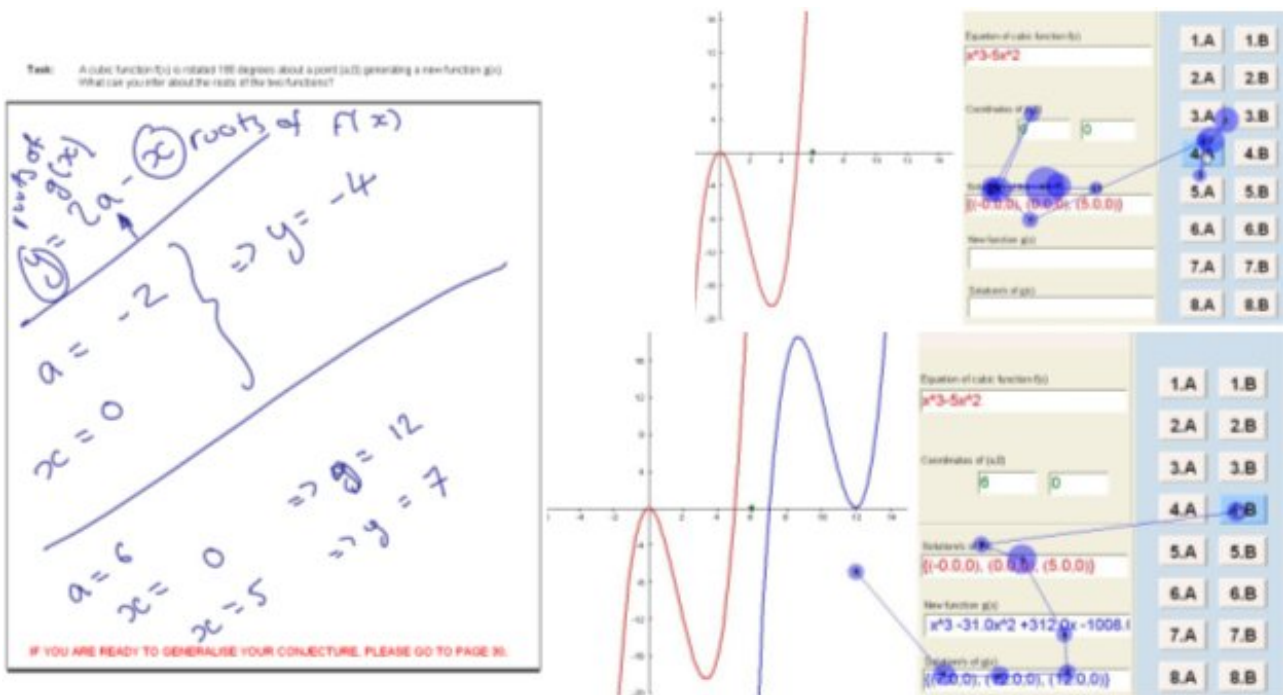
Task: A cubic function f(x) is rotated 180 degrees about a point (a,0) generating a new function g(x). What can you infer about the roots of the two functions?

roots of g(x)
y = 2a - x roots of f(x)

a = -2
x = 0
=> y = -4

a = 6
x = 0
x = 5
=> y = 12
=> y = 7

IF YOU ARE READY TO GENERALISE YOUR CONJECTURE, PLEASE GO TO PAGE 30.

Equation of cubic function f(x)
x^3-5x^2
Coordinates of (a,0)
0 0
Solutions of f(x)
[(-0.0,0), (0.0,0), (5.0,0)]
New function g(x)
Solutions of g(x)

1.A 1.B
2.A 2.B
3.A 3.B
4.A 4.B
5.A 5.B
6.A 6.B
7.A 7.B
8.A 8.B

Equation of cubic function f(x)
x^3-5x^2
Coordinates of (a,0)
6 0
Solutions of f(x)
[(-0.0,0), (0.0,0), (5.0,0)]
New function g(x)
x^3 -31.0x^2 +312.0x -1008.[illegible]
Solutions of g(x)
[(12.0,0), (12.0,0), (12.0,0)]

1.A 1.B
2.A 2.B
3.A 3.B
4.A 4.B
5.A 5.B
6.A 6.B
7.A 7.B
8.A 8.B